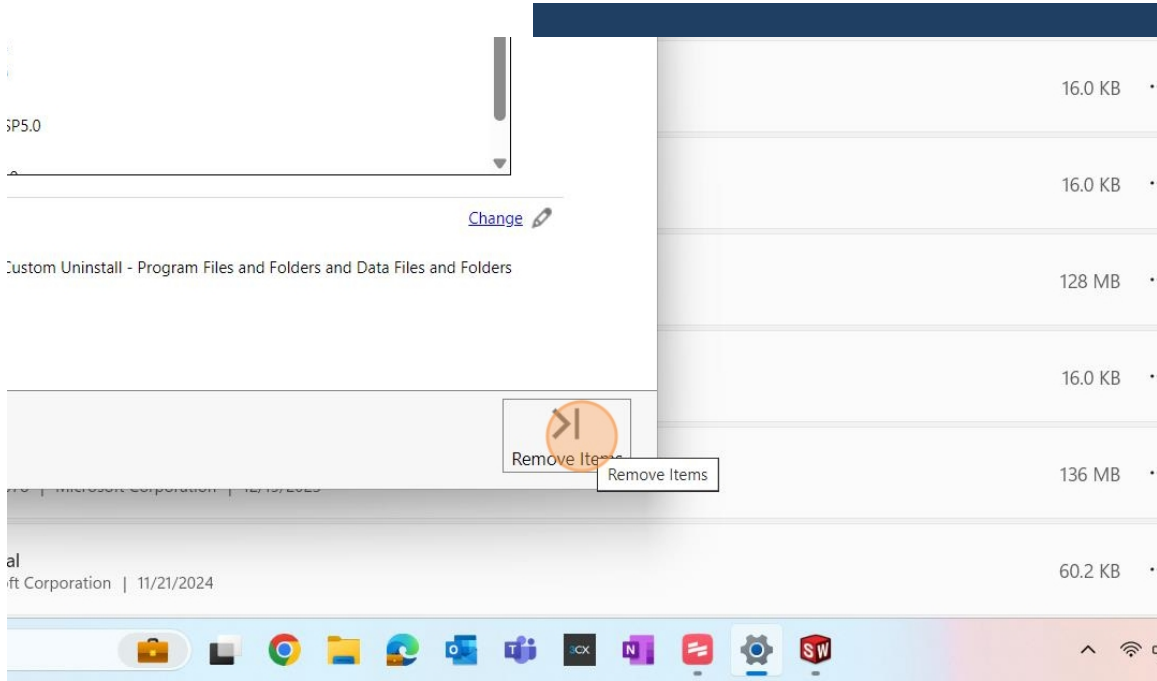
SP5.0

Change

Custom Uninstall - Program Files and Folders and Data Files and Folders

Remove Items

Remove Items

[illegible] | Microsoft Corporation | 12/15/2023

al
ft Corporation | 11/21/2024

16.0 KB
16.0 KB
128 MB
16.0 KB
136 MB
60.2 KB

3CX